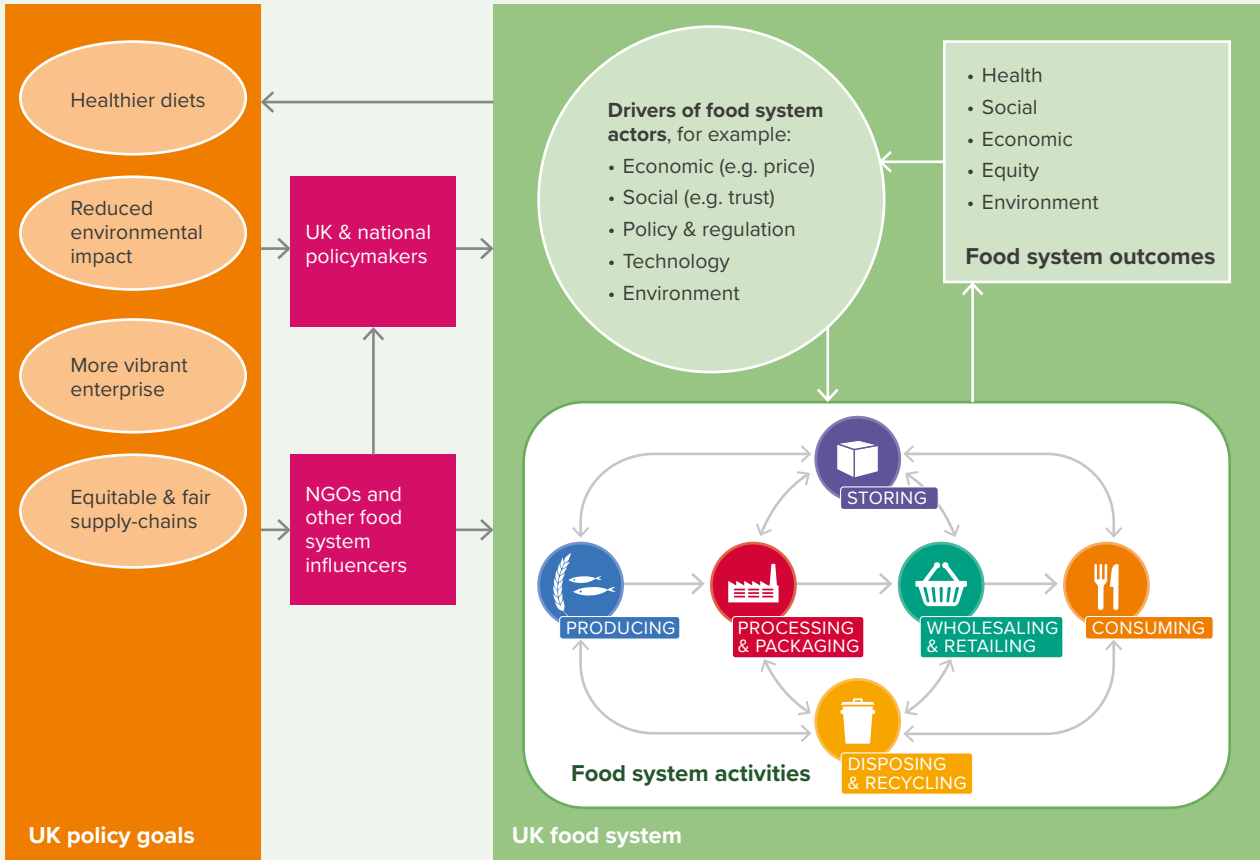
Healthier diets

Reduced environmental impact

More vibrant enterprise

Equitable & fair supply-chains

UK policy goals

UK & national policymakers

NGOs and other food system influencers

**Drivers of food system actors**, for example:
• Economic (e.g. price)
• Social (e.g. trust)
• Policy & regulation
• Technology
• Environment

• Health
• Social
• Economic
• Equity
• Environment

**Food system outcomes**

STORING

PRODUCING

PROCESSING & PACKAGING

WHOLESALING & RETAILING

CONSUMING

DISPOSING & RECYCLING

**Food system activities**

UK food system